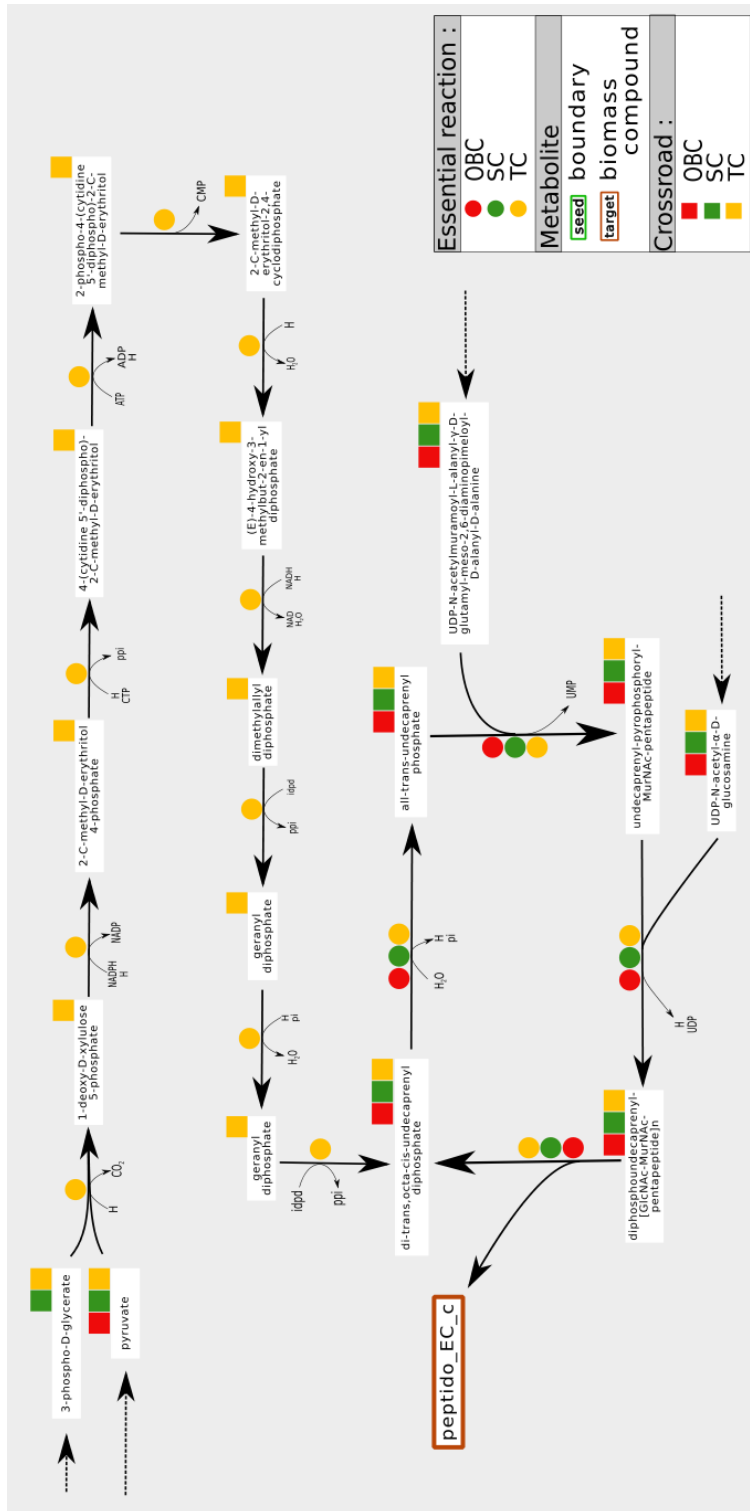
Essential reaction :
OBC
SC
TC
Metabolite
seed boundary
target biomass compound
Crossroad :
OBC
SC
TC

3-phospho-D-glycerate
pyruvate
H
$CO_2$
1-deoxy-D-xylulose 5-phosphate
NADPH H
NADP
2-C-methyl-D-erythritol 4-phosphate
H CTP
ppi
4-(cytidine 5'-diphospho)-2-C-methyl-D-erythritol
ATP
ADP H
2-phospho-4-(cytidine 5'-diphospho)-2-C-methyl-D-erythritol
CMP
2-C-methyl-D-erythritol-2,4-cyclodiphosphate
H
$H_2O$
(E)-4-hydroxy-3-methylbut-2-en-1-yl diphosphate
NADH H
NAD $H_2O$
dimethylallyl diphosphate
idpd
ppi
geranyl diphosphate
H pi
$H_2O$
geranyl diphosphate
idpd
ppi
di-trans,octa-cis-undecaprenyl diphosphate
H pi
$H_2O$
all-trans-undecaprenyl phosphate
UDP-N-acetylmuramoyl-L-alanyl-γ-D-glutamyl-meso-2,6-diaminopimeloyl-D-alanyl-D-alanine
UMP
undecaprenyl-pyrophosphoryl-MurNAc-pentapeptide
UDP-N-acetyl-α-D-glucosamine
H UDP
diphosphoundecaprenyl-[GlcNAc-MurNAc-pentapeptide]n
peptido_EC_c